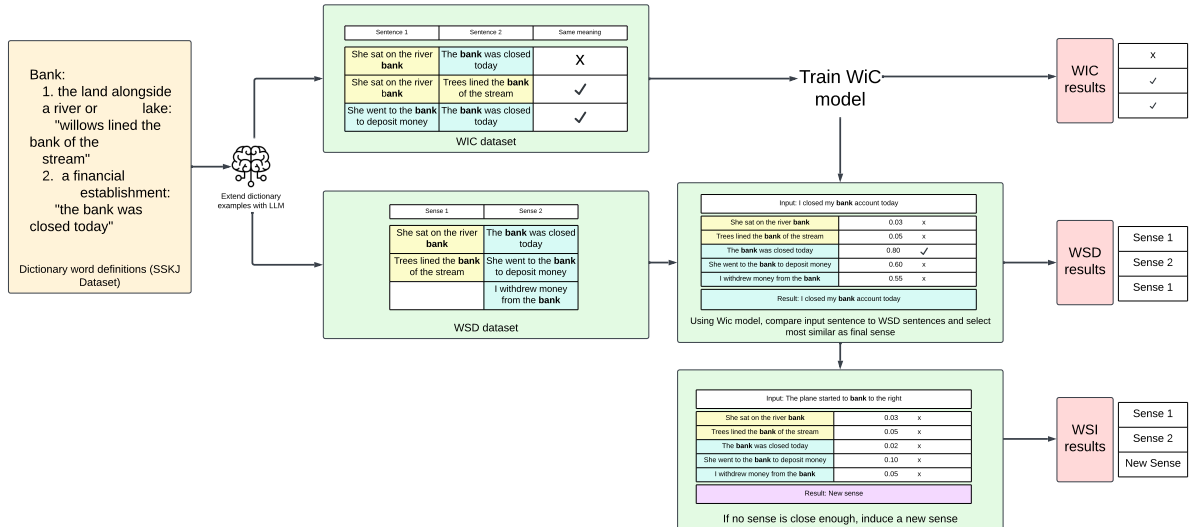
Bank:
1. the land alongside a river or lake: "willows lined the bank of the stream"
2. a financial establishment: "the bank was closed today"

Dictionary word definitions (SSKJ Dataset)

Extend dictionary examples with LLM

| Sentence 1 | Sentence 2 | Same meaning |
|---|---|---|
| She sat on the river **bank** | The **bank** was closed today | X |
| She sat on the river **bank** | Trees lined the **bank** of the stream | ✓ |
| She went to the **bank** to deposit money | The **bank** was closed today | ✓ |

WIC dataset

Train WiC model

WIC results

| x |
|---|
| ✓ |
| ✓ |

| Sense 1 | Sense 2 |
|---|---|
| She sat on the river **bank** | The **bank** was closed today |
| Trees lined the **bank** of the stream | She went to the **bank** to deposit money |
| | I withdrew money from the **bank** |

WSD dataset

Input: I closed my **bank** account today

| She sat on the river **bank** | 0.03 | x |
|---|---|---|
| Trees lined the **bank** of the stream | 0.05 | x |
| The **bank** was closed today | 0.80 | ✓ |
| She went to the **bank** to deposit money | 0.60 | x |
| I withdrew money from the **bank** | 0.55 | x |

Result: I closed my **bank** account today

Using Wic model, compare input sentence to WSD sentences and select most similar as final sense

WSD results

| Sense 1 |
|---|
| Sense 2 |
| Sense 1 |

Input: The plane started to **bank** to the right

| She sat on the river **bank** | 0.03 | x |
|---|---|---|
| Trees lined the **bank** of the stream | 0.05 | x |
| The **bank** was closed today | 0.02 | x |
| She went to the **bank** to deposit money | 0.10 | x |
| I withdrew money from the **bank** | 0.05 | x |

Result: New sense

If no sense is close enough, induce a new sense

WSI results

| Sense 1 |
|---|
| Sense 2 |
| New Sense |